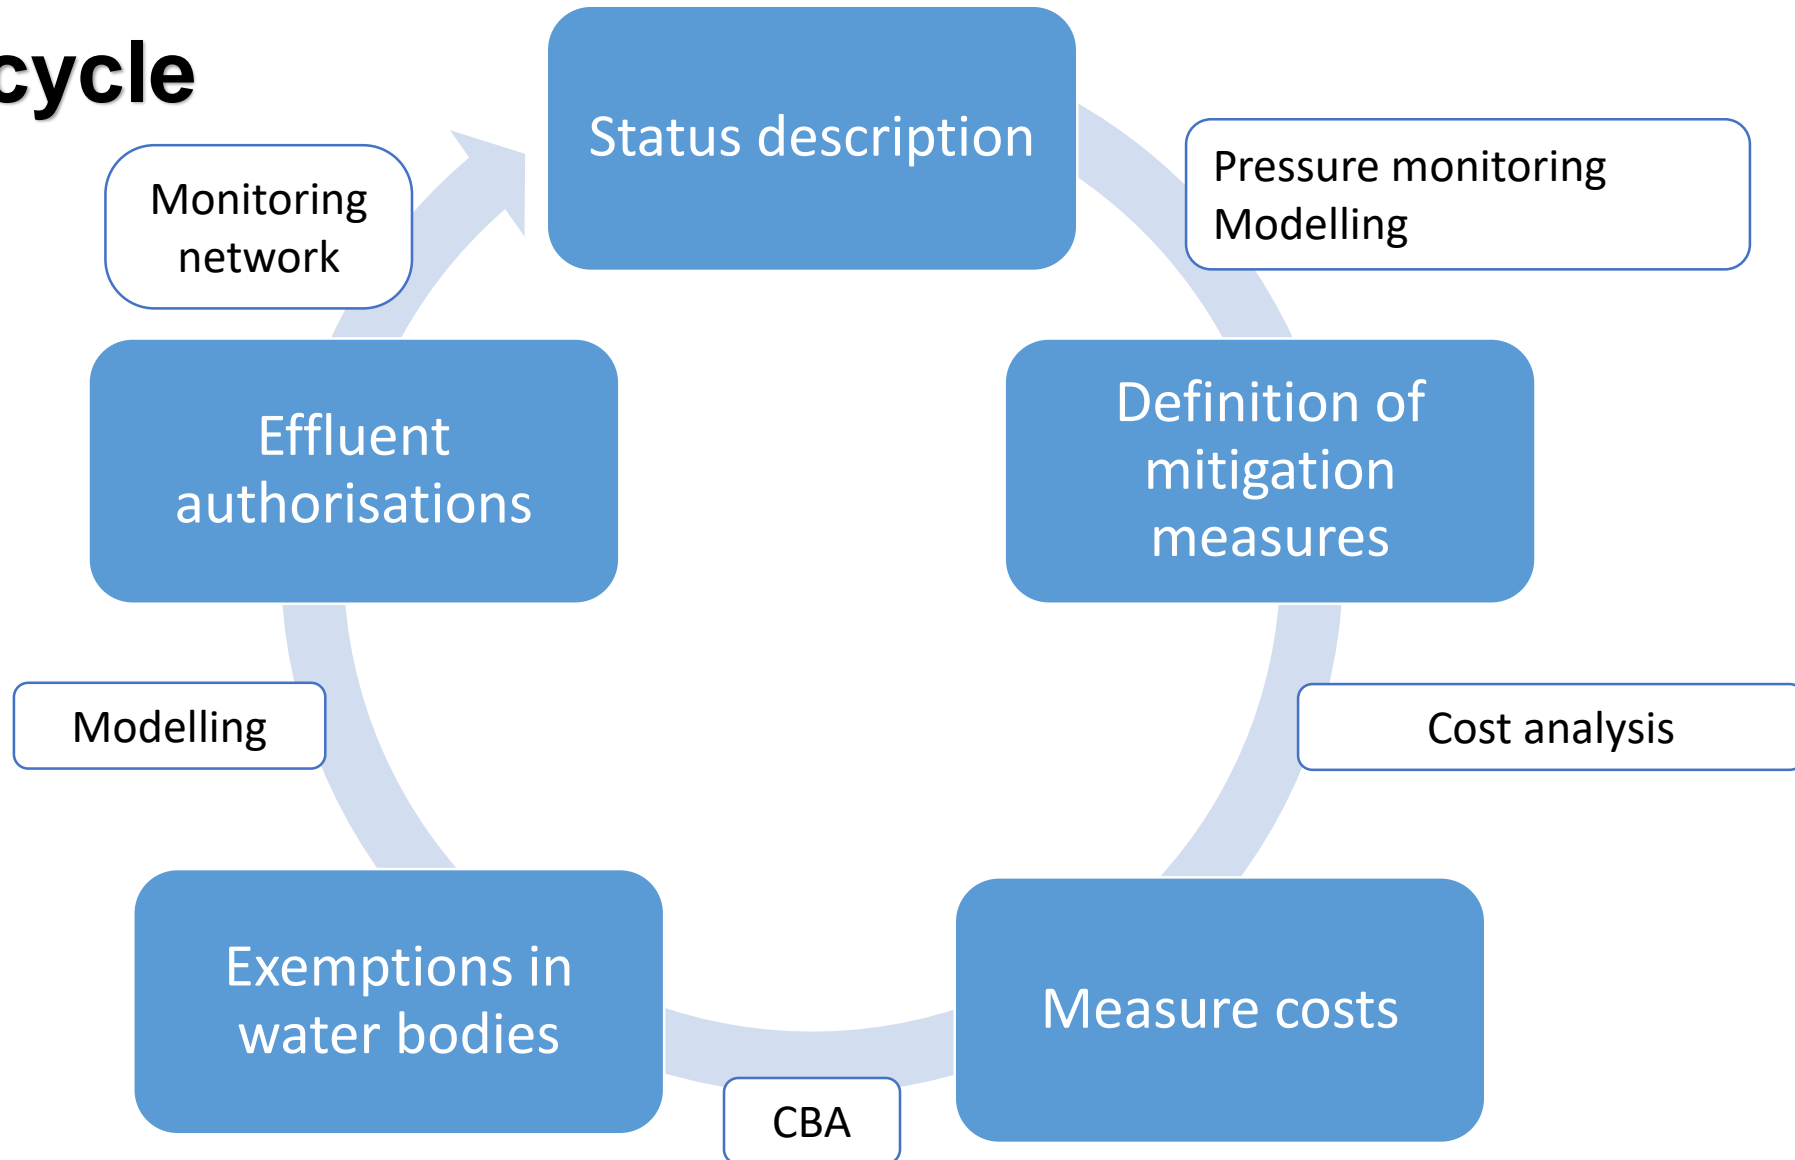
cycle

Status description

Pressure monitoring
Modelling

Definition of mitigation measures

Cost analysis

Measure costs

CBA

Exemptions in water bodies

Modelling

Effluent authorisations

Monitoring network